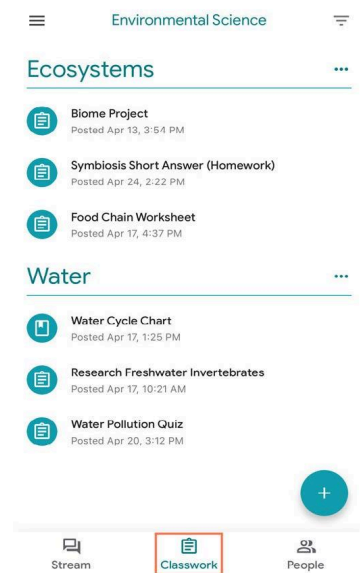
Environmental Science

Ecosystems

Biome Project
Posted Apr 13, 3:54 PM

Symbiosis Short Answer (Homework)
Posted Apr 24, 2:22 PM

Food Chain Worksheet
Posted Apr 17, 4:37 PM

Water

Water Cycle Chart
Posted Apr 17, 1:25 PM

Research Freshwater Invertebrates
Posted Apr 17, 10:21 AM

Water Pollution Quiz
Posted Apr 20, 3:12 PM

+

Stream
Classwork
People